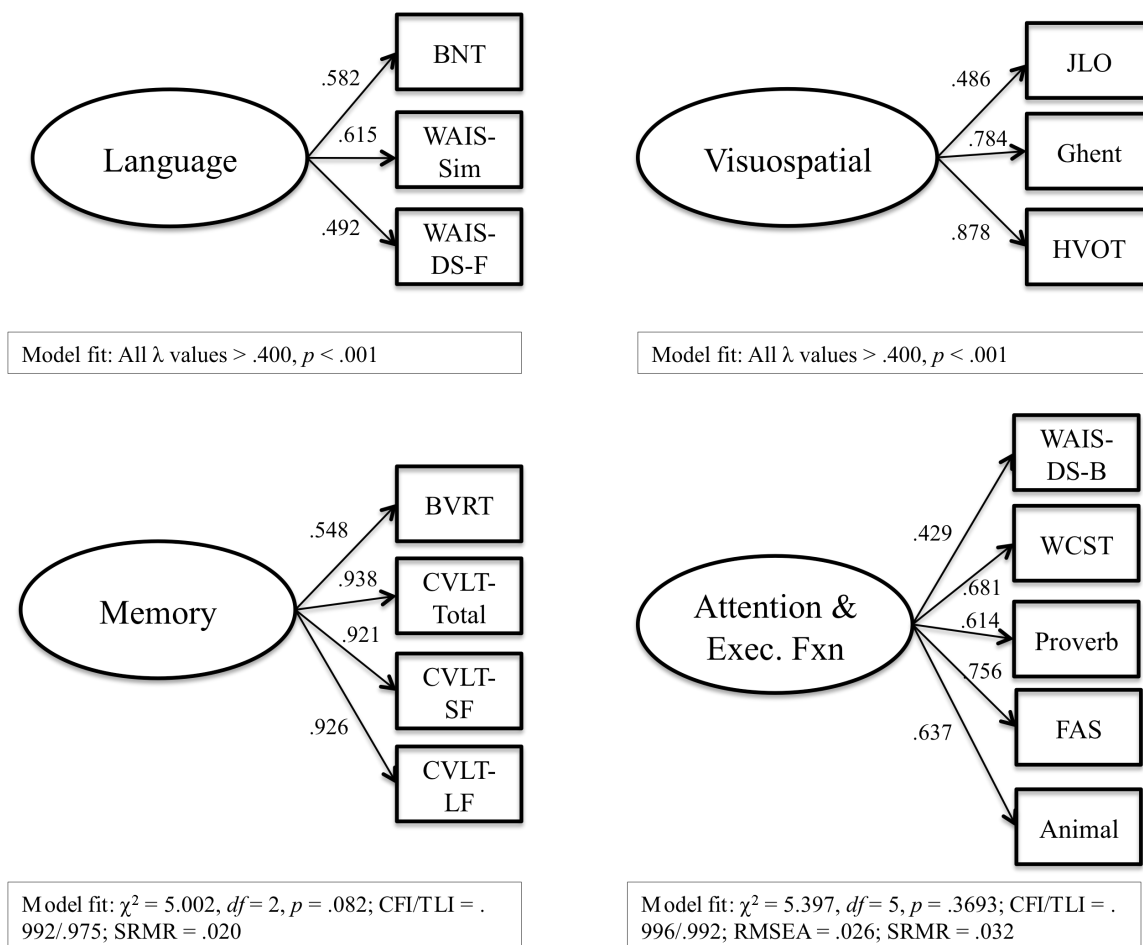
Language

.582
.615
.492

BNT

WAIS-Sim

WAIS-DS-F

Model fit: All $\lambda$ values > .400, $p$ < .001

Visuospatial

.486
.784
.878

JLO

Ghent

HVOT

Model fit: All $\lambda$ values > .400, $p$ < .001

Memory

.548
.938
.921
.926

BVRT

CVLT-Total

CVLT-SF

CVLT-LF

Model fit: $\chi^2$ = 5.002, $df$ = 2, $p$ = .082; CFI/TLI = .992/.975; SRMR = .020

Attention & Exec. Fxn

.429
.681
.614
.756
.637

WAIS-DS-B

WCST

Proverb

FAS

Animal

Model fit: $\chi^2$ = 5.397, $df$ = 5, $p$ = .3693; CFI/TLI = .996/.992; RMSEA = .026; SRMR = .032